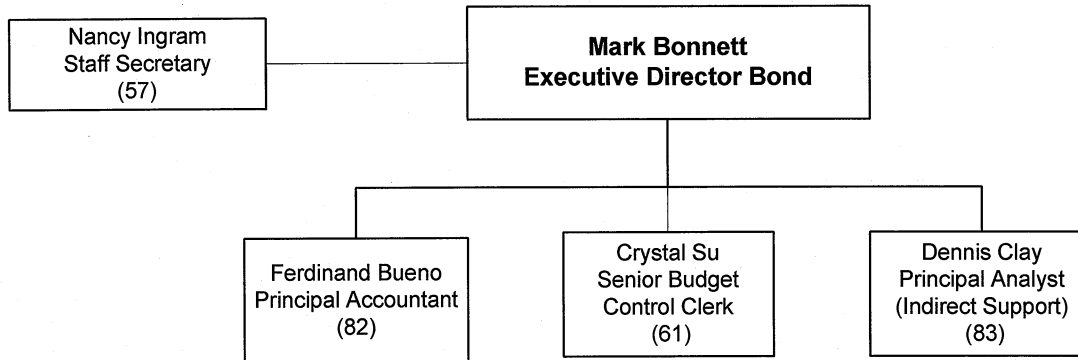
Nancy Ingram
Staff Secretary
(57)

Mark Bonnett
Executive Director Bond

Ferdinand Bueno
Principal Accountant
(82)

Crystal Su
Senior Budget
Control Clerk
(61)

Dennis Clay
Principal Analyst
(Indirect Support)
(83)